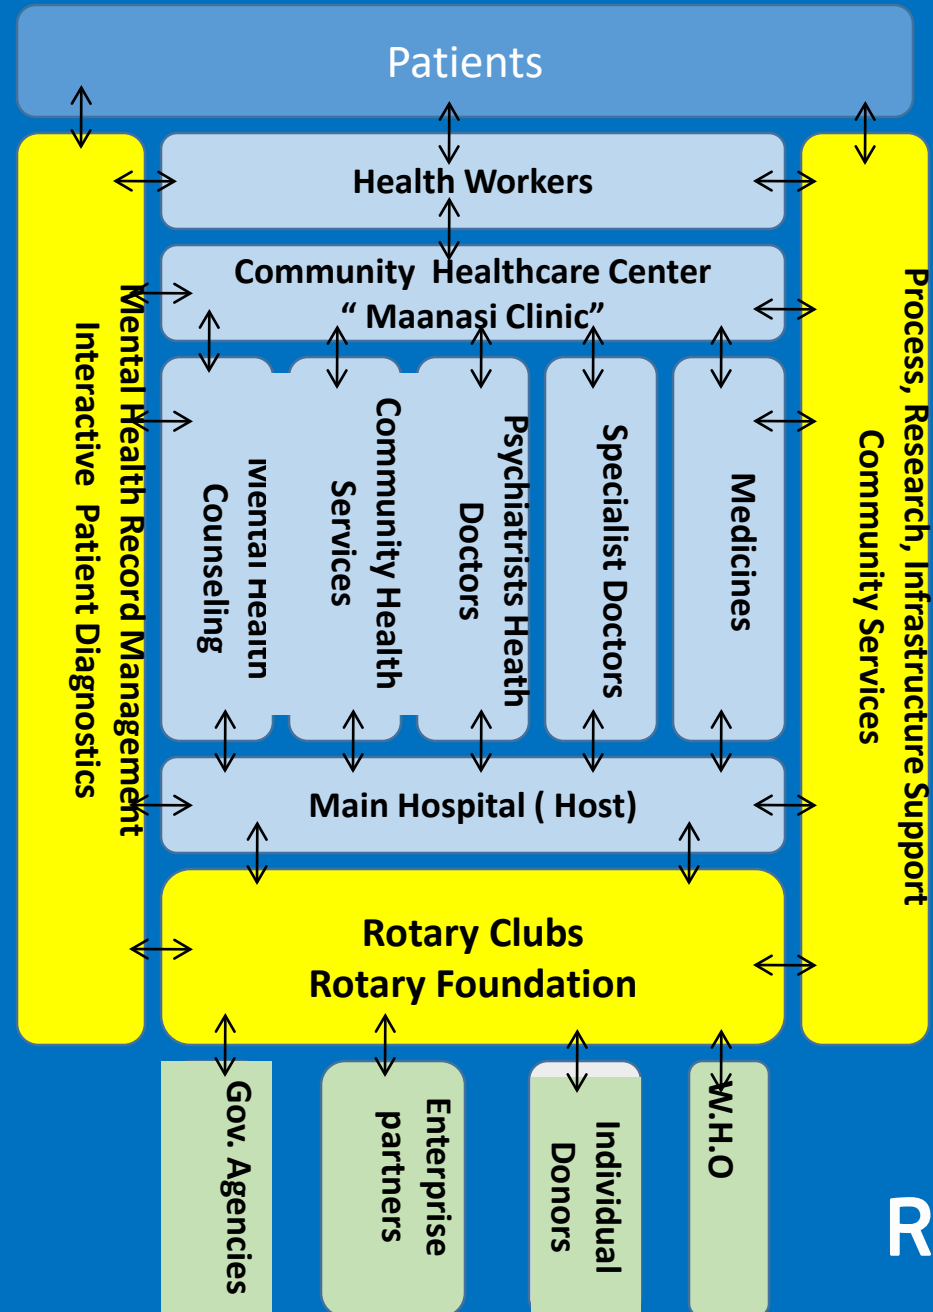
Patients

Mental Health Record Management
Interactive Patient Diagnostics

Health Workers

Community Healthcare Center
" Maanasi Clinic"

Mental Health Counseling

Community Health Services

Psychiatrists Heath Doctors

Specialist Doctors

Medicines

Main Hospital ( Host)

Rotary Clubs
Rotary Foundation

Process, Research, Infrastructure Support
Community Services

Gov. Agencies

Enterprise partners

Individual Donors

W.H.O

R